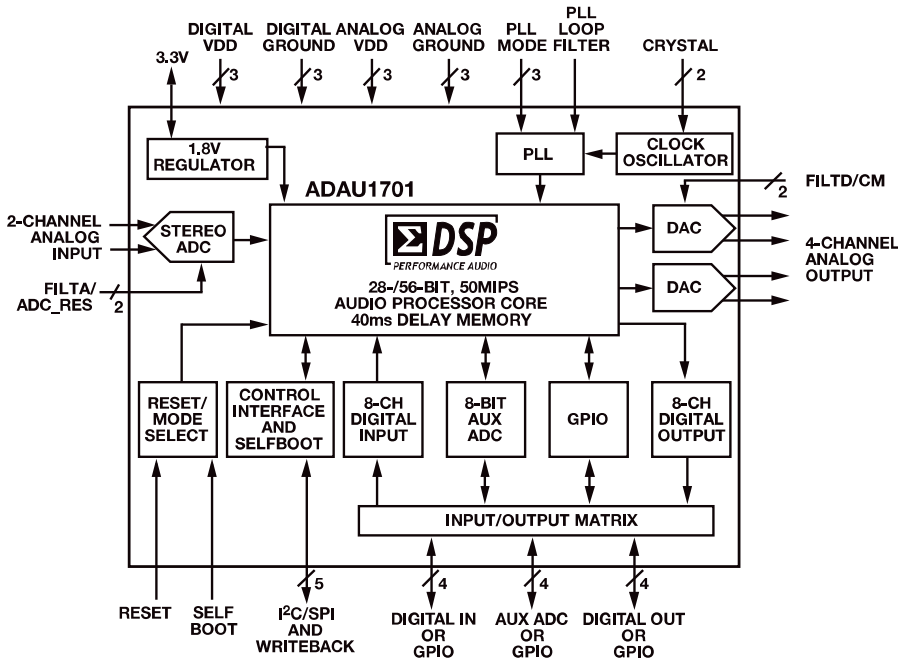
3.3V

DIGITAL VDD
3

DIGITAL GROUND
3

ANALOG VDD
3

ANALOG GROUND
3

PLL MODE
3

PLL LOOP FILTER

CRYSTAL
2

1.8V REGULATOR

PLL

CLOCK OSCILLATOR

ADAU1701

FILTD/CM
2

2-CHANNEL ANALOG INPUT

STEREO ADC

FILTA/ ADC_RES
2

DSP
PERFORMANCE AUDIO

28-/56-BIT, 50MIPS AUDIO PROCESSOR CORE 40ms DELAY MEMORY

DAC

DAC

4-CHANNEL ANALOG OUTPUT

RESET/ MODE SELECT

CONTROL INTERFACE AND SELFBOOT

8-CH DIGITAL INPUT

8-BIT AUX ADC

GPIO

8-CH DIGITAL OUTPUT

INPUT/OUTPUT MATRIX

5

4

4

4

RESET

SELF BOOT

I$^2$C/SPI AND WRITEBACK

DIGITAL IN OR GPIO

AUX ADC OR GPIO

DIGITAL OUT OR GPIO